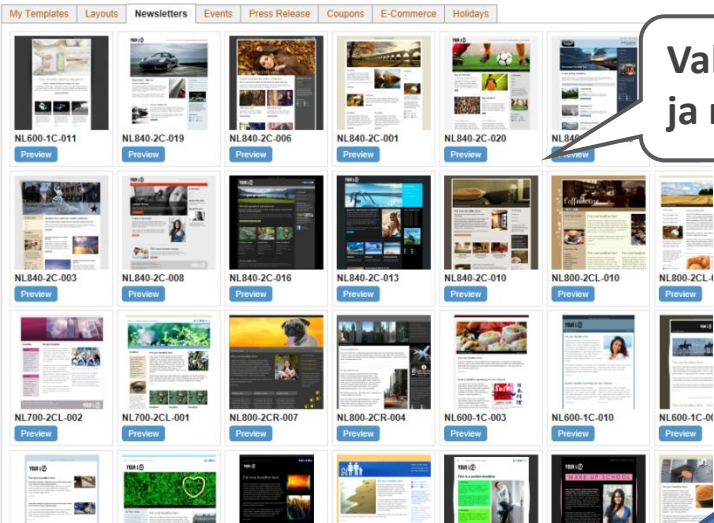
My Templates | Layouts | Newsletters | Events | Press Release | Coupons | E-Commerce | Holidays

Val
ja r

NL600-1C-011
Preview
NL840-2C-019
Preview
NL840-2C-006
Preview
NL840-2C-001
Preview
NL840-2C-020
Preview
NL84
Preview

NL840-2C-003
Preview
NL840-2C-008
Preview
NL840-2C-016
Preview
NL840-2C-013
Preview
NL840-2C-010
Preview
NL800-2CL-010
Preview
NL800-2CL-
Preview

NL700-2CL-002
Preview
NL700-2CL-001
Preview
NL800-2CR-007
Preview
NL800-2CR-004
Preview
NL600-1C-003
Preview
NL600-1C-010
Preview
NL600-1C-0
Preview